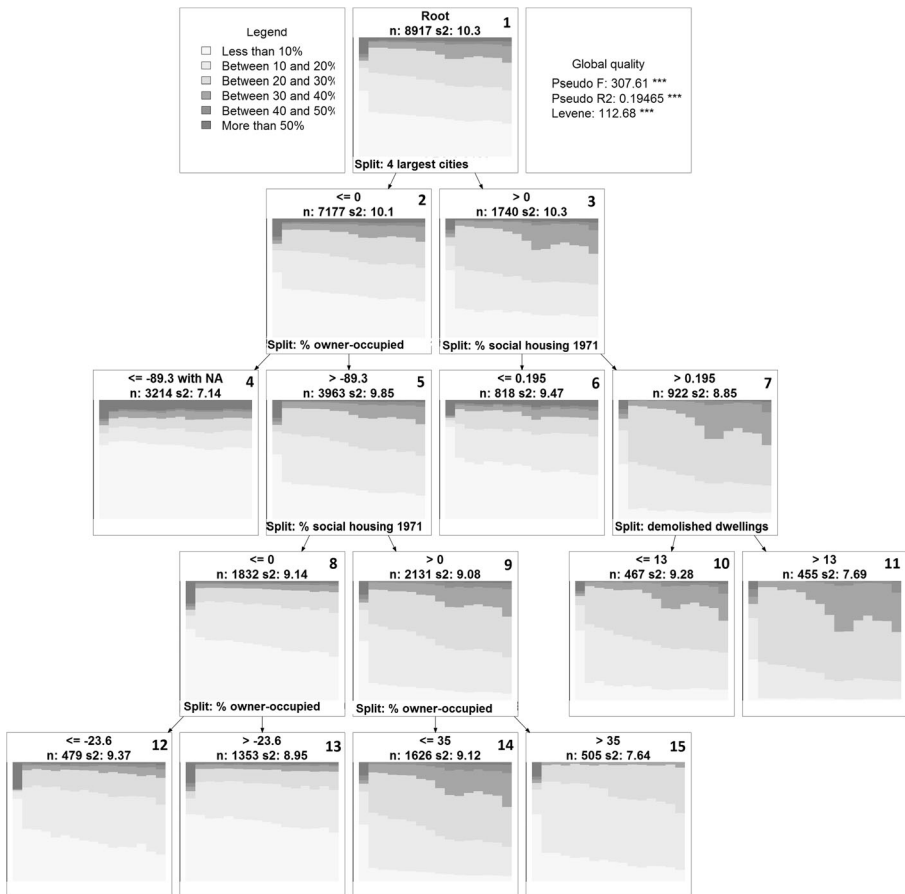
Legend
Less than 10%
Between 10 and 20%
Between 20 and 30%
Between 30 and 40%
Between 40 and 50%
More than 50%

Root
n: 8917 s2: 10.3
1

Global quality
Pseudo F: 307.61 ***
Pseudo R2: 0.19465 ***
Levene: 112.68 ***

Split: 4 largest cities

<= 0
n: 7177 s2: 10.1
2

> 0
n: 1740 s2: 10.3
3

Split: % owner-occupied

Split: % social housing 1971

<= -89.3 with NA
n: 3214 s2: 7.14
4

> -89.3
n: 3963 s2: 9.85
5

<= 0.195
n: 818 s2: 9.47
6

> 0.195
n: 922 s2: 8.85
7

Split: % social housing 1971

Split: demolished dwellings

<= 0
n: 1832 s2: 9.14
8

> 0
n: 2131 s2: 9.08
9

<= 13
n: 467 s2: 9.28
10

> 13
n: 455 s2: 7.69
11

Split: % owner-occupied

Split: % owner-occupied

<= -23.6
n: 479 s2: 9.37
12

> -23.6
n: 1353 s2: 8.95
13

<= 35
n: 1626 s2: 9.12
14

> 35
n: 505 s2: 7.64
15